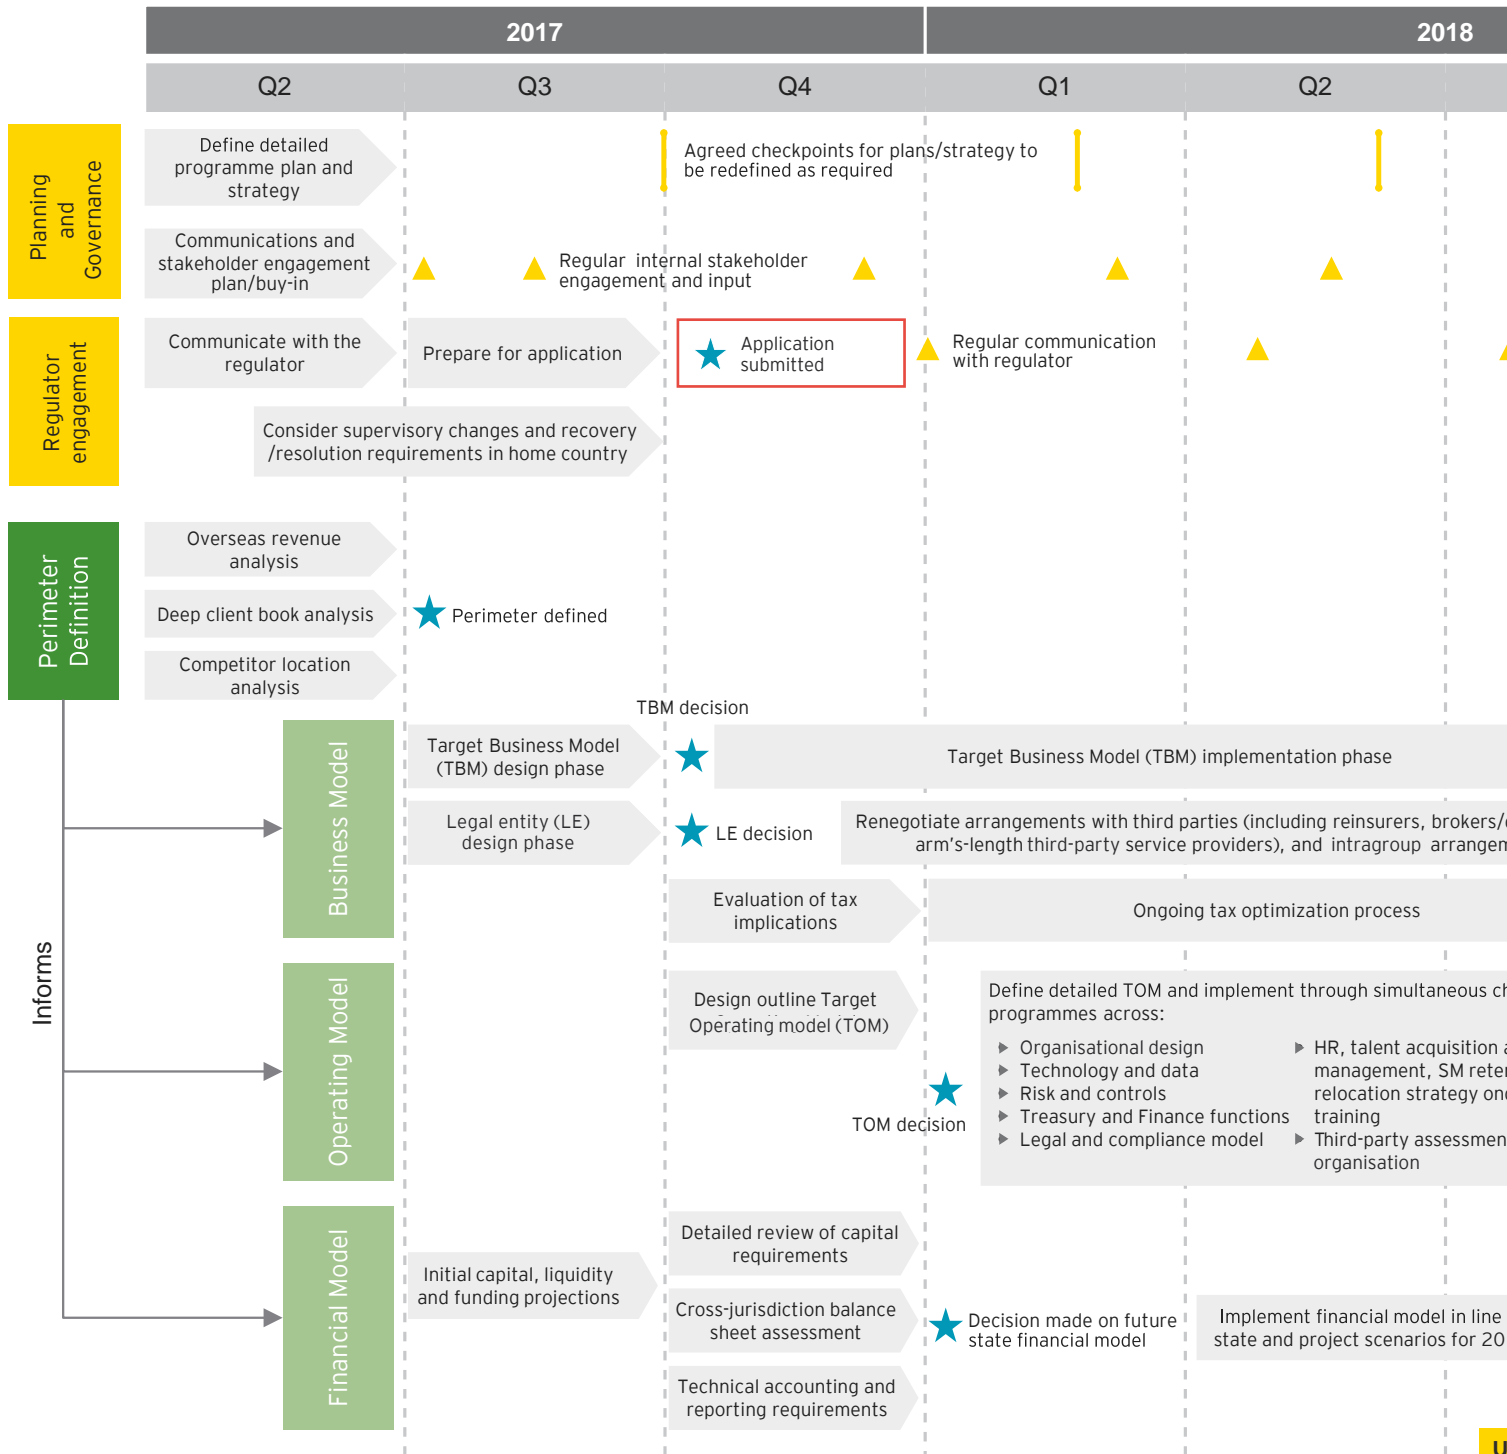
2017

2018

Q2

Q3

Q4

Q1

Q2

Planning and Governance

Define detailed programme plan and strategy

Agreed checkpoints for plans/strategy to be redefined as required

Communications and stakeholder engagement plan/buy-in

Regular internal stakeholder engagement and input

Regulator engagement

Communicate with the regulator

Prepare for application

Application submitted

Regular communication with regulator

Consider supervisory changes and recovery /resolution requirements in home country

Perimeter Definition

Overseas revenue analysis

Deep client book analysis

Perimeter defined

Competitor location analysis

Informs

TBM decision

Business Model

Target Business Model (TBM) design phase

Target Business Model (TBM) implementation phase

Legal entity (LE) design phase

LE decision

Renegotiate arrangements with third parties (including reinsurers, brokers/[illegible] arm's-length third-party service providers), and intragroup arrangem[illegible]

Evaluation of tax implications

Ongoing tax optimization process

Operating Model

Design outline Target Operating model (TOM)

Define detailed TOM and implement through simultaneous ch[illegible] programmes across:

Organisational design
Technology and data
Risk and controls
Treasury and Finance functions
Legal and compliance model

HR, talent acquisition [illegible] management, SM reter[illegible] relocation strategy onc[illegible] training
Third-party assessmen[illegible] organisation

TOM decision

Financial Model

Initial capital, liquidity and funding projections

Detailed review of capital requirements

Cross-jurisdiction balance sheet assessment

Decision made on future state financial model

Implement financial model in line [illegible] state and project scenarios for 20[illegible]

Technical accounting and reporting requirements